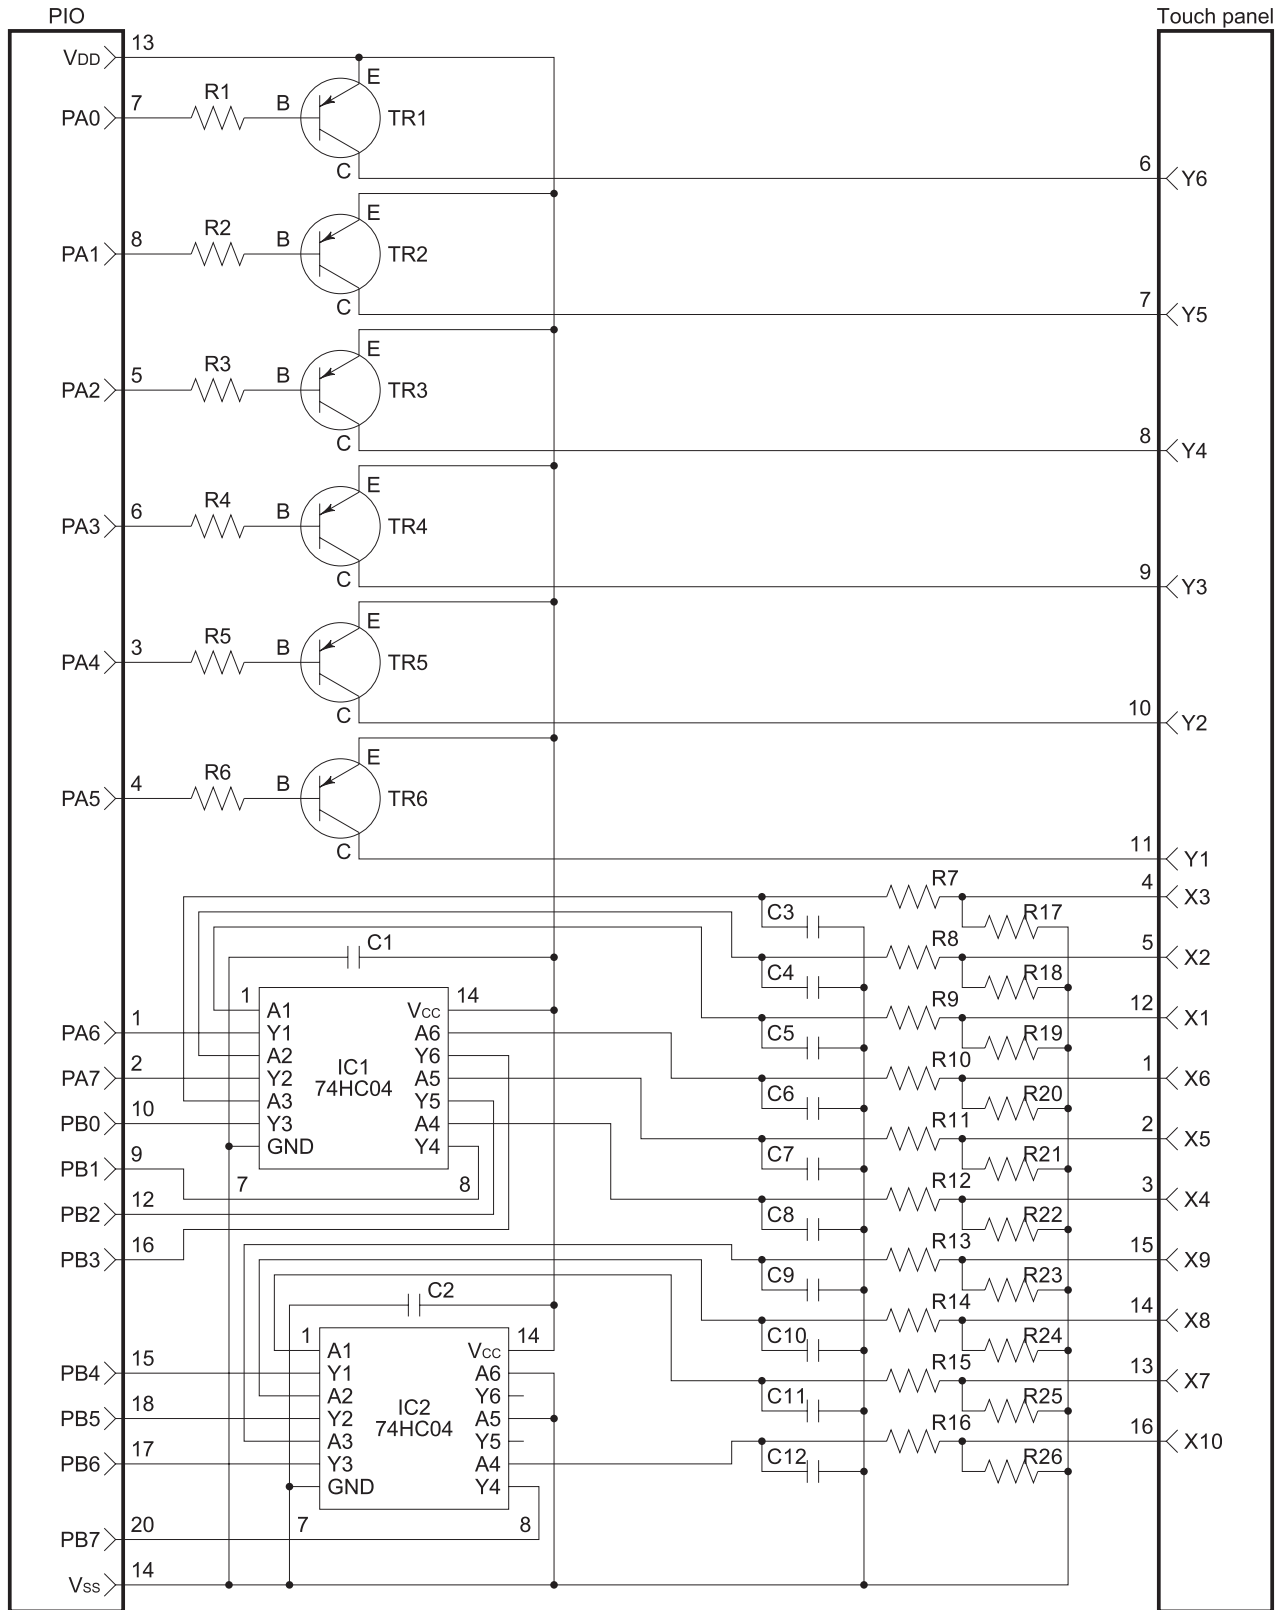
PIO

Touch panel

$V_{DD}$ 13
PA0 7 R1 B E TR1 C
6 Y6
PA1 8 R2 B E TR2 C
7 Y5
PA2 5 R3 B E TR3 C
8 Y4
PA3 6 R4 B E TR4 C
9 Y3
PA4 3 R5 B E TR5 C
10 Y2
PA5 4 R6 B E TR6 C
11 Y1

R7 4 X3
C3 R17
R8 5 X2
C4 R18
C1
1 A1 $V_{CC}$ 14
R9 12 X1
C5 R19
PA6 1 Y1 A6
A2 Y6
IC1
74HC04
PA7 2 Y2 A5
R10 1 X6
C6 R20
A3 Y5
PB0 10 Y3 A4
R11 2 X5
GND Y4
C7 R21
PB1 9
7 8
R12 3 X4
PB2 12
C8 R22
PB3 16
R13 15 X9
C9 R23
C2
R14 14 X8
1 A1 $V_{CC}$ 14
C10 R24
PB4 15 Y1 A6
R15 13 X7
A2 Y6
IC2
74HC04
C11 R25
PB5 18 Y2 A5
A3 Y5
R16 16 X10
PB6 17 Y3 A4
C12 R26
GND Y4
PB7 20
7 8
$V_{SS}$ 14